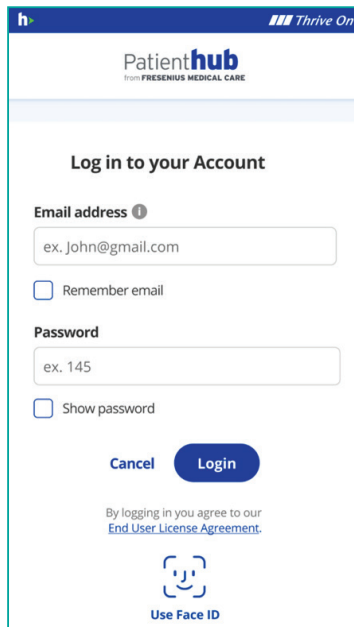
h

Thrive On

Patienthub
from FRESENIUS MEDICAL CARE

Log in to your Account

Email address

ex. John@gmail.com

Remember email

Password

ex. 145

Show password

Cancel Login

By logging in you agree to our End User License Agreement.

Use Face ID